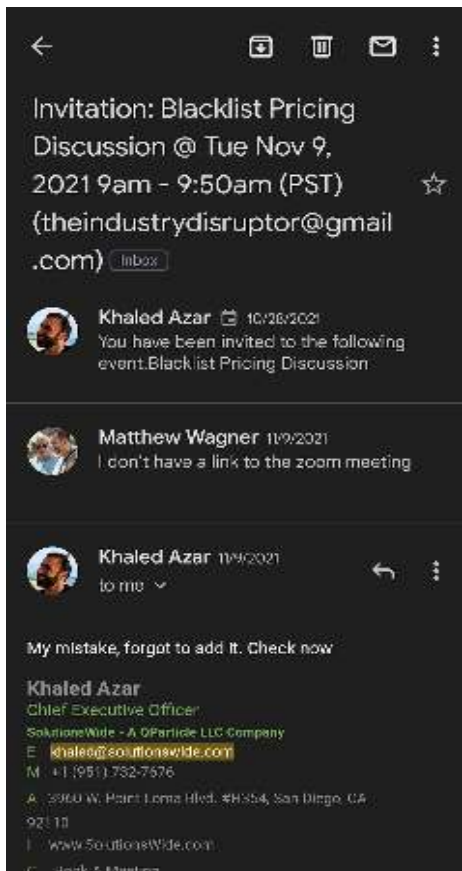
Invitation: Blacklist Pricing Discussion @ Tue Nov 9, 2021 9am - 9:50am (PST) (theindustrydisruptor@gmail.com) Inbox

Khaled Azar 10/28/2021
You have been invited to the following event.Blacklist Pricing Discussion

Matthew Wagner 11/9/2021
I don't have a link to the zoom meeting

Khaled Azar 11/9/2021
to me

My mistake, forgot to add it. Check now

Khaled Azar
Chief Executive Officer
SolutionsWide - A QParticle LLC Company
E khaled@solutionswide.com
M +1 (951) 732-7676
A 3960 W. Point Loma Blvd. #H354, San Diego, CA 92110
I www.SolutionsWide.com
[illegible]